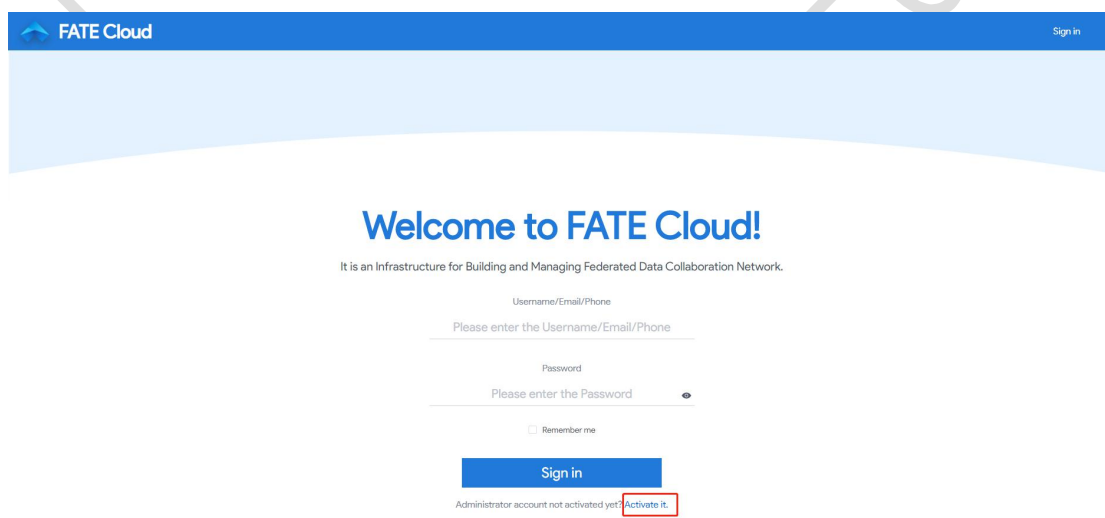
FATE Cloud

Sign in

Welcome to FATE Cloud!

It is an Infrastructure for Building and Managing Federated Data Collaboration Network.

Username/Email/Phone

Please enter the Username/Email/Phone

Password

Please enter the Password

Remember me

Sign in

Administrator account not activated yet? Activate it.